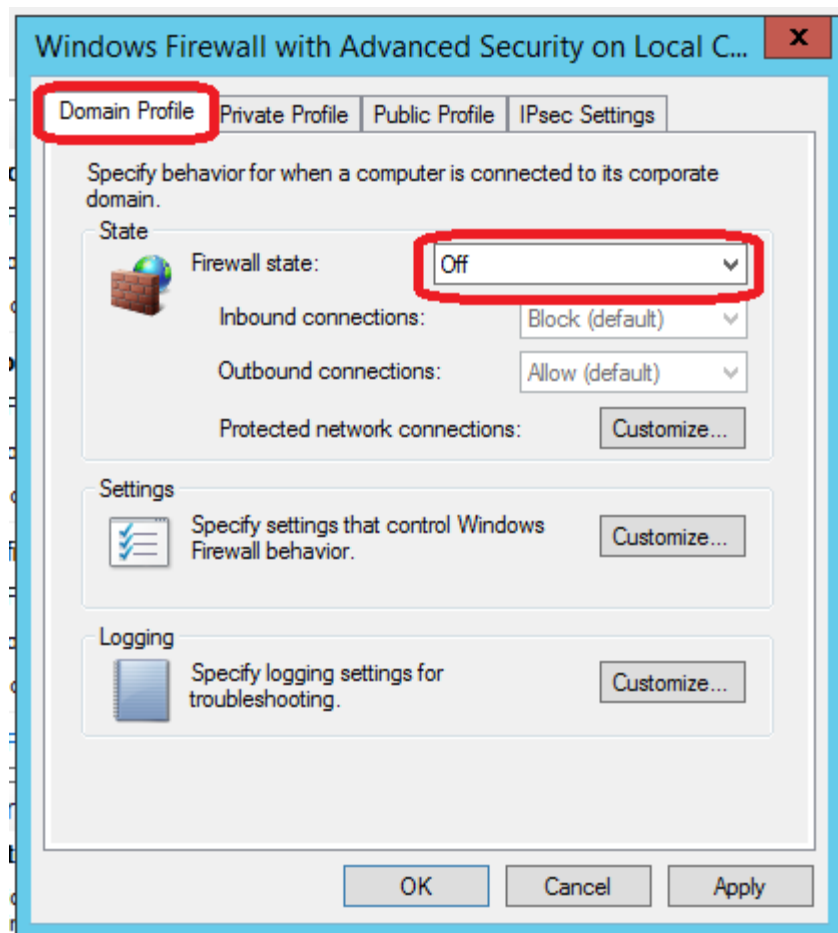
Windows Firewall with Advanced Security on Local C...

x

Domain Profile | Private Profile | Public Profile | IPsec Settings

Specify behavior for when a computer is connected to its corporate domain.

State

Firewall state: Off

Inbound connections: Block (default)

Outbound connections: Allow (default)

Protected network connections: Customize...

Settings

Specify settings that control Windows Firewall behavior.

Customize...

Logging

Specify logging settings for troubleshooting.

Customize...

OK Cancel Apply